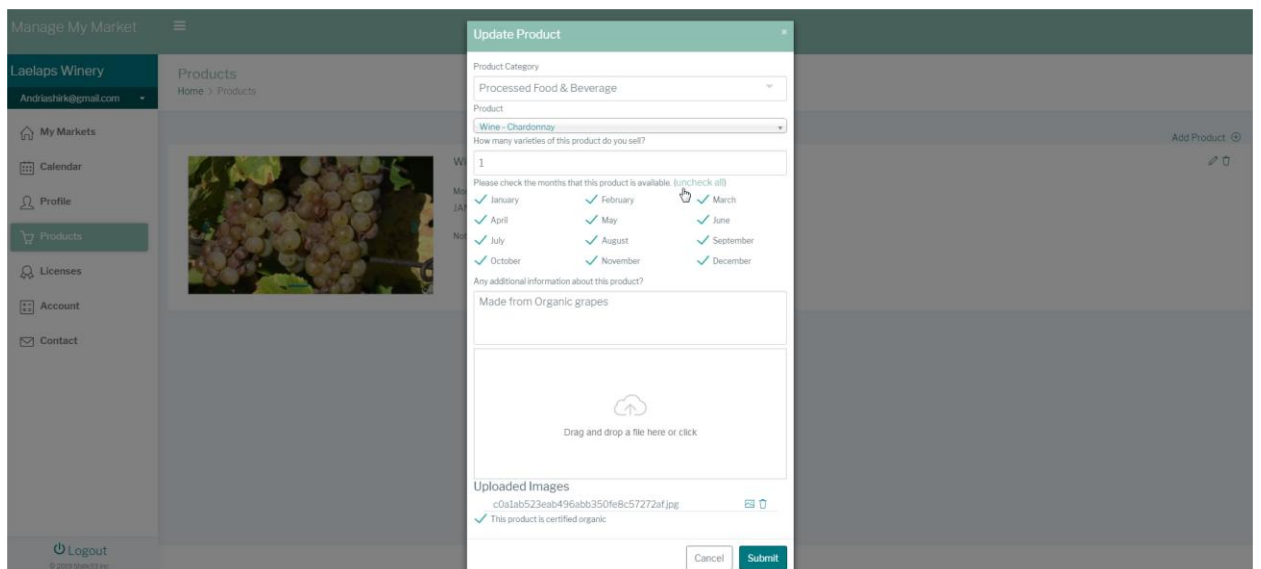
Manage My Market

Laelaps Winery
Andriashirk@gmail.com

My Markets
Calendar
Profile
Products
Licenses
Account
Contact

Logout
© 2018 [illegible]

Products
Home > Products

Add Product

W
Mo
JAN
Not

Update Product

Product Category
Processed Food & Beverage

Product
Wine - Chardonnay

How many varieties of this product do you sell?
1

Please check the months that this product is available. (uncheck all)

January
February
March
April
May
June
July
August
September
October
November
December

Any additional information about this product?
Made from Organic grapes

Drag and drop a file here or click

Uploaded Images
c0a1ab523eab496abb350fe8c57272af.jpg

This product is certified organic

Cancel
Submit